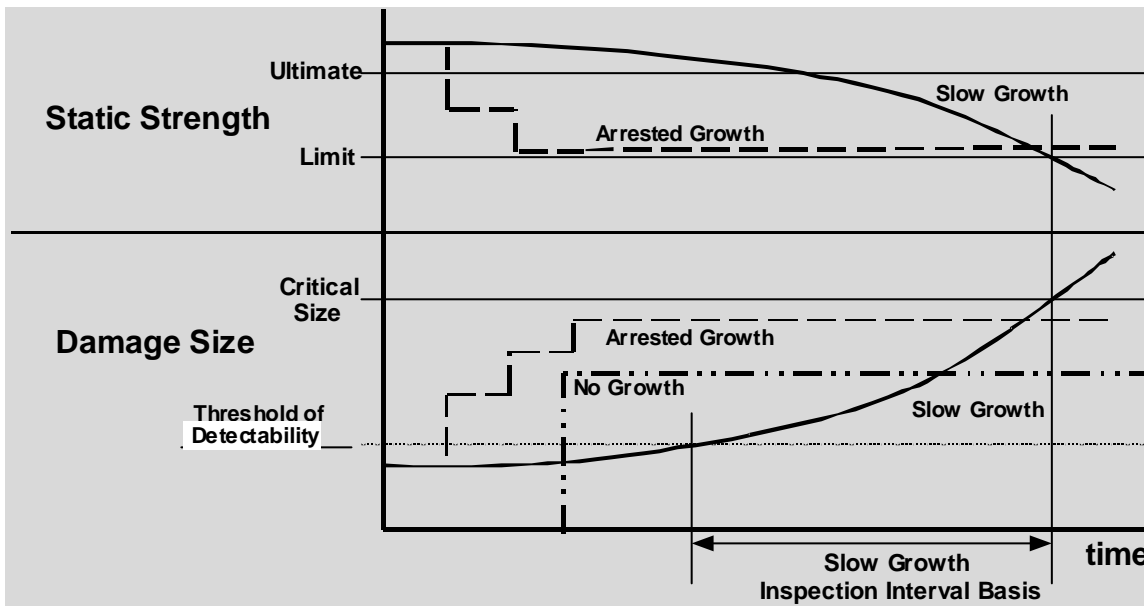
Static Strength

Ultimate

Limit

Slow Growth

Arrested Growth

Damage Size

Critical Size

Arrested Growth

No Growth

Threshold of Detectability

Slow Growth

Slow Growth Inspection Interval Basis

time